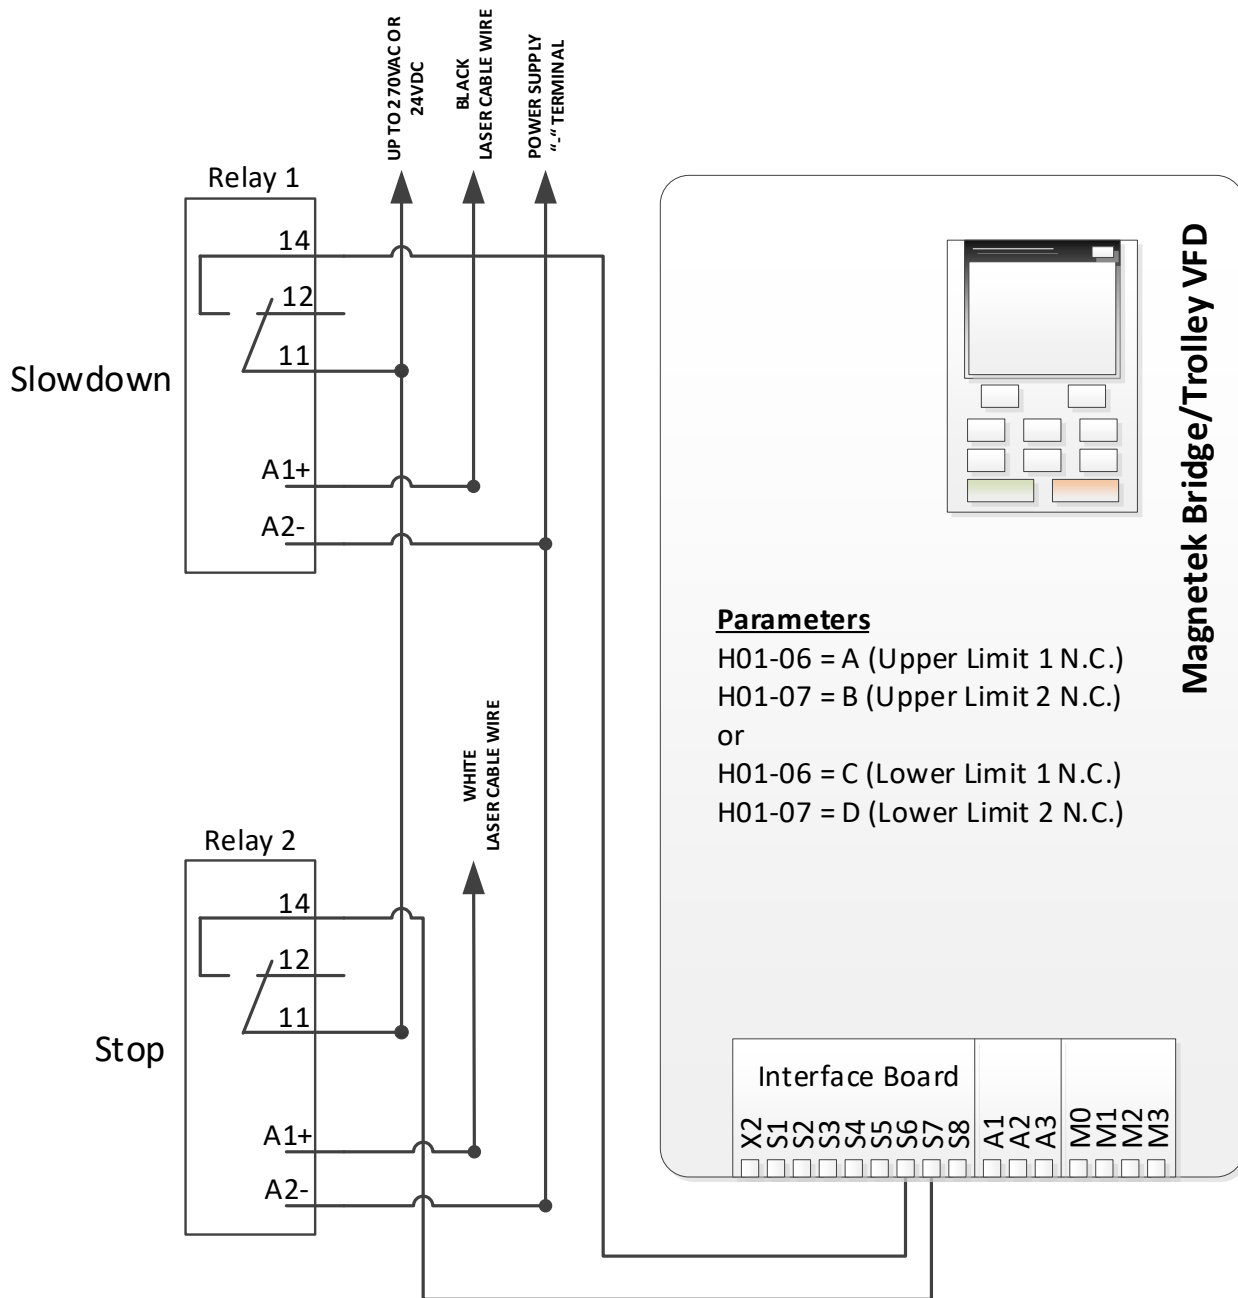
UP TO 270VAC OR 24VDC

BLACK LASER CABLE WIRE

POWER SUPPLY "-" TERMINAL

Relay 1

14

12

11

Slowdown

A1+

A2-

Magnetek Bridge/Trolley VFD

Parameters
H01-06 = A (Upper Limit 1 N.C.)
H01-07 = B (Upper Limit 2 N.C.)
or
H01-06 = C (Lower Limit 1 N.C.)
H01-07 = D (Lower Limit 2 N.C.)

WHITE LASER CABLE WIRE

Relay 2

14

12

11

Stop

A1+

A2-

Interface Board

X2 S1 S2 S3 S4 S5 S6 S7 S8 A1 A2 A3 M0 M1 M2 M3